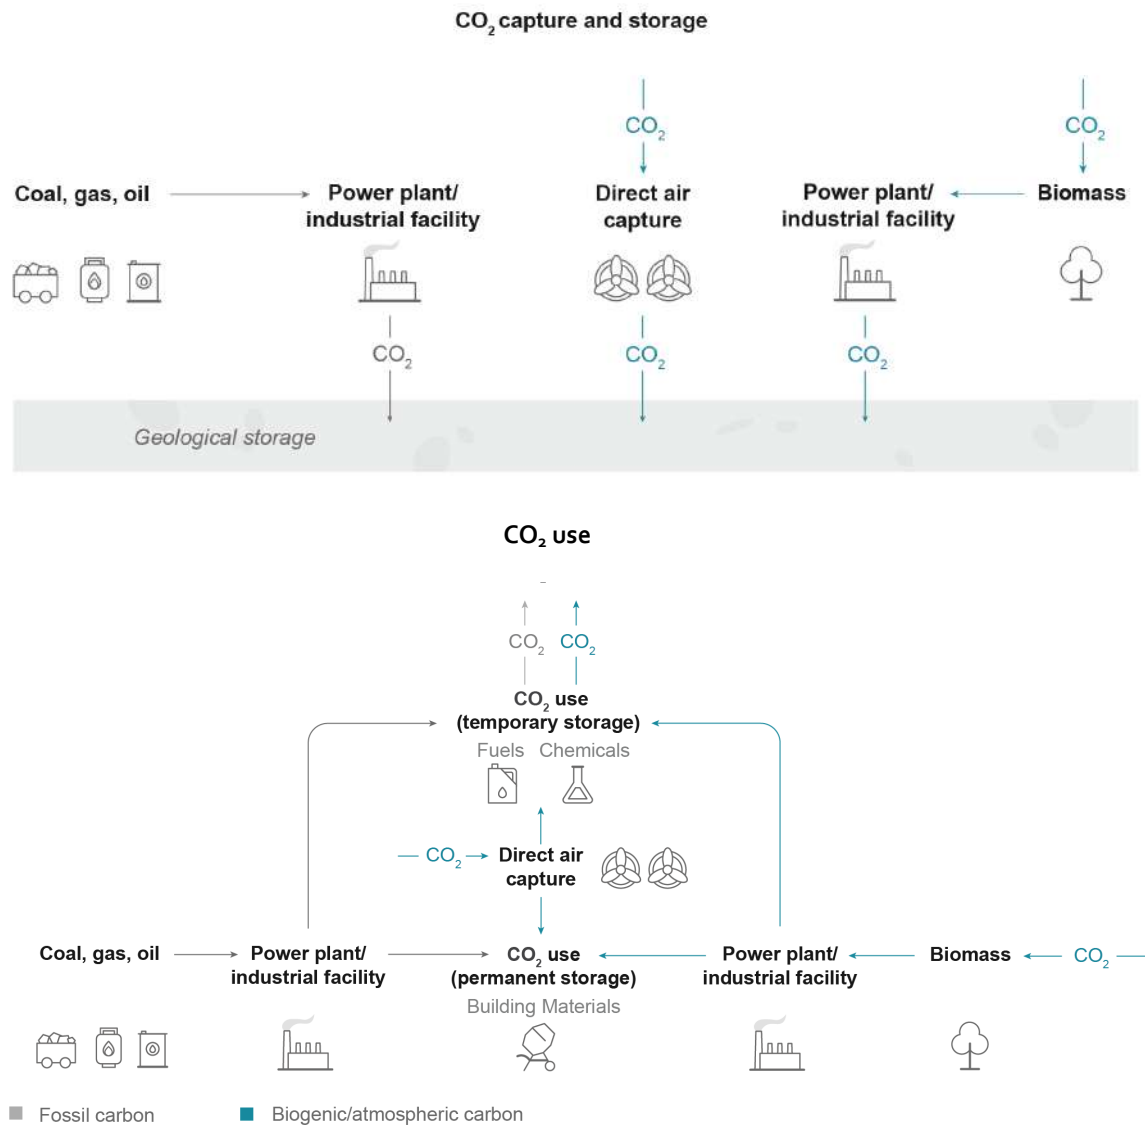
$CO_2$ capture and storage

$CO_2$

$CO_2$

Coal, gas, oil

Power plant/ industrial facility

Direct air capture

Power plant/ industrial facility

Biomass

$CO_2$

$CO_2$

$CO_2$

Geological storage

$CO_2$ use

$CO_2$ $CO_2$

$CO_2$ use (temporary storage)

Fuels Chemicals

$CO_2$ Direct air capture

Coal, gas, oil

Power plant/ industrial facility

$CO_2$ use (permanent storage)

Building Materials

Power plant/ industrial facility

Biomass

$CO_2$

Fossil carbon

Biogenic/atmospheric carbon